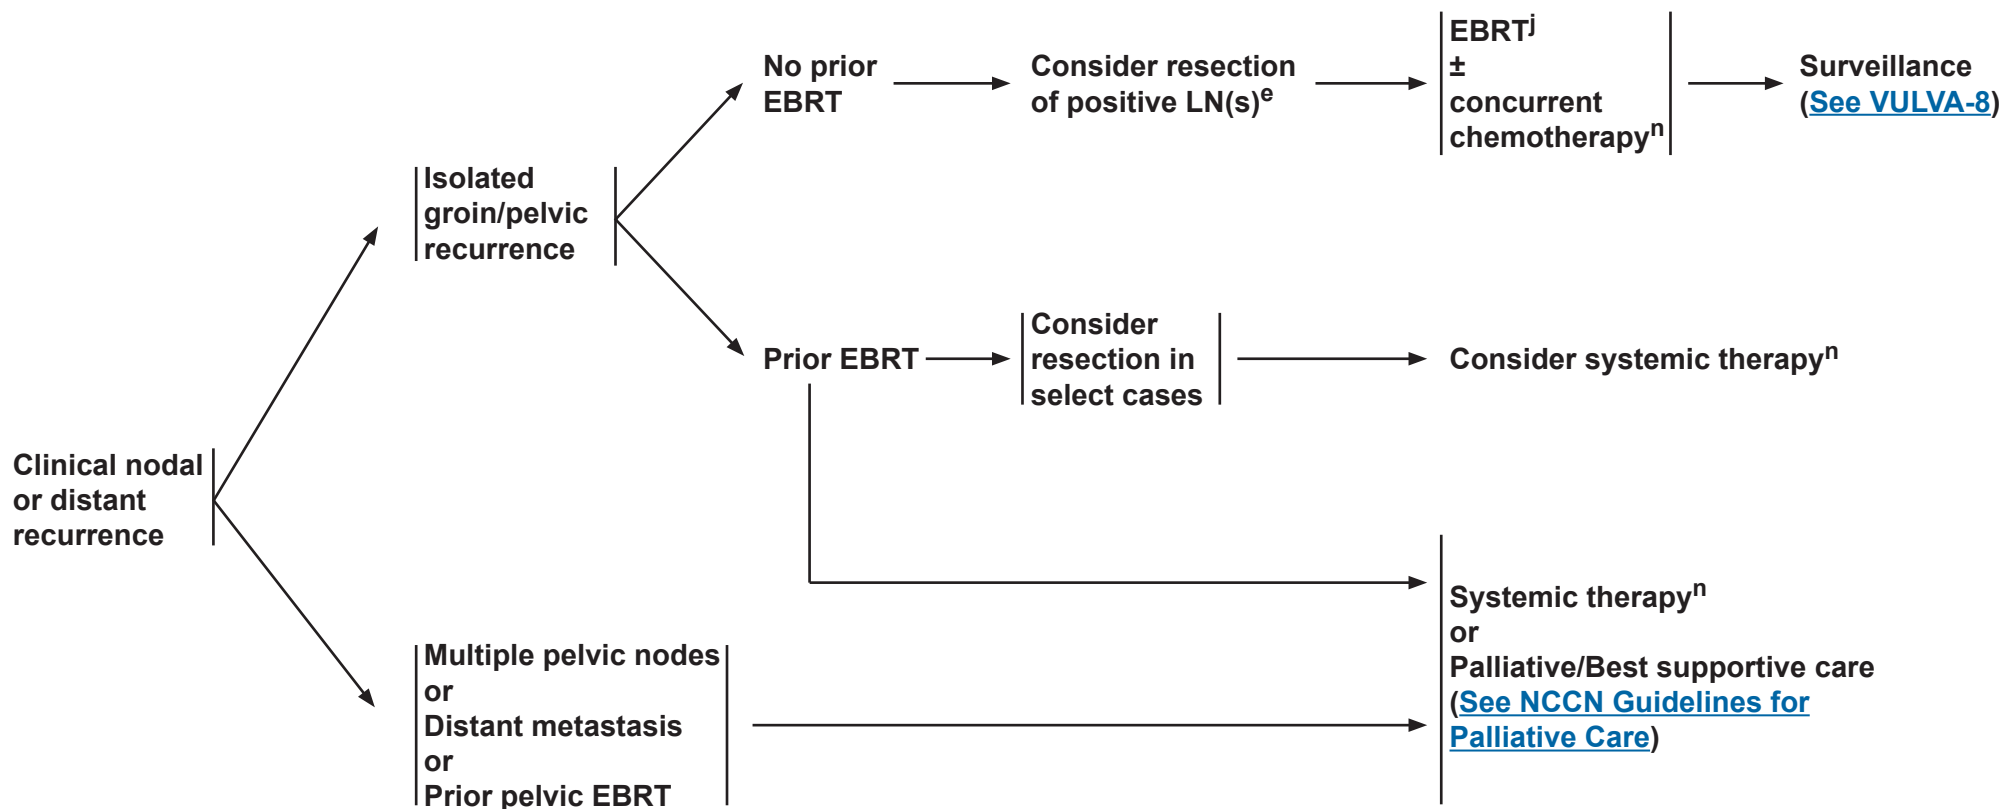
Clinical nodal or distant recurrence

Isolated groin/pelvic recurrence

No prior EBRT

Consider resection of positive LN(s)$^{e}$

EBRT$^{j}$
±
concurrent chemotherapy$^{n}$

Surveillance (See VULVA-8)

Prior EBRT

Consider resection in select cases

Consider systemic therapy$^{n}$

Multiple pelvic nodes
or
Distant metastasis
or
Prior pelvic EBRT

Systemic therapy$^{n}$
or
Palliative/Best supportive care (See NCCN Guidelines for Palliative Care)